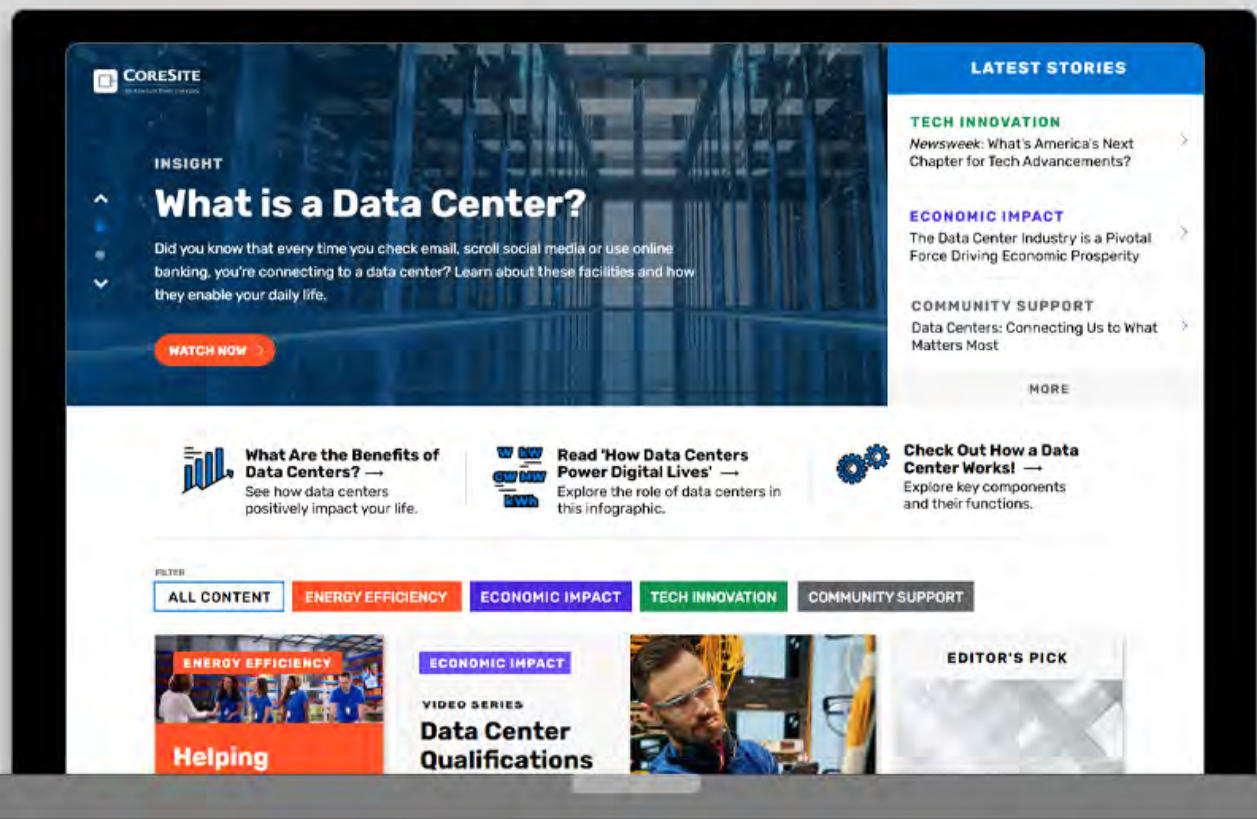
CORESITE

INSIGHT

What is a Data Center?

Did you know that every time you check email, scroll social media or use online banking, you're connecting to a data center? Learn about these facilities and how they enable your daily life.

WATCH NOW

LATEST STORIES

TECH INNOVATION
Newsweek: What's America's Next Chapter for Tech Advancements?

ECONOMIC IMPACT
The Data Center Industry is a Pivotal Force Driving Economic Prosperity

COMMUNITY SUPPORT
Data Centers: Connecting Us to What Matters Most

MORE

What Are the Benefits of Data Centers? →
See how data centers positively impact your life.

W kW GW MW kWh

Read 'How Data Centers Power Digital Lives' →
Explore the role of data centers in this infographic.

Check Out How a Data Center Works! →
Explore key components and their functions.

FILTER

ALL CONTENT | ENERGY EFFICIENCY | ECONOMIC IMPACT | TECH INNOVATION | COMMUNITY SUPPORT

ENERGY EFFICIENCY
Helping

ECONOMIC IMPACT
VIDEO SERIES
Data Center Qualifications

EDITOR'S PICK